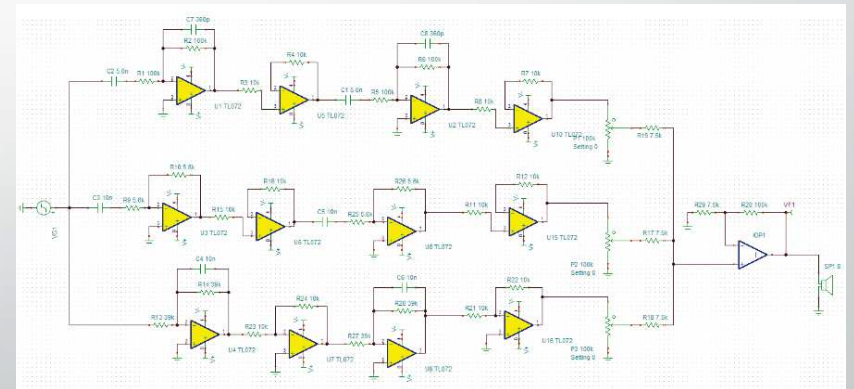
C7 360p
R2 100k
C2 5.6n
R1 100k
U1 TL072
R4 10k
R3 10k
U5 TL072
C1 5.6n
C8 360p
R6 100k
R5 100k
U2 TL072
R7 10k
R8 10k
U10 TL072
P1 100k
Setting 0
R15 7.5k
R10 5.6k
C3 10n
R9 5.6k
U3 TL072
R13 15k
R18 10k
U4 TL072
C5 10n
R26 5.6k
R20 5.6k
U8 TL072
R12 10k
R11 10k
U15 TL072
P2 100k
Setting 0
R17 7.5k
R29 7.5k
R28 100k
VF1
IOP1
SP1 8
VG1
C4 10n
R14 39k
R13 39k
U4 TL072
R23 10k
R24 10k
U7 TL072
C6 10n
R28 39k
R27 39k
U9 TL072
R22 10k
R21 10k
U16 TL072
P3 100k
Setting 0
R19 7.5k